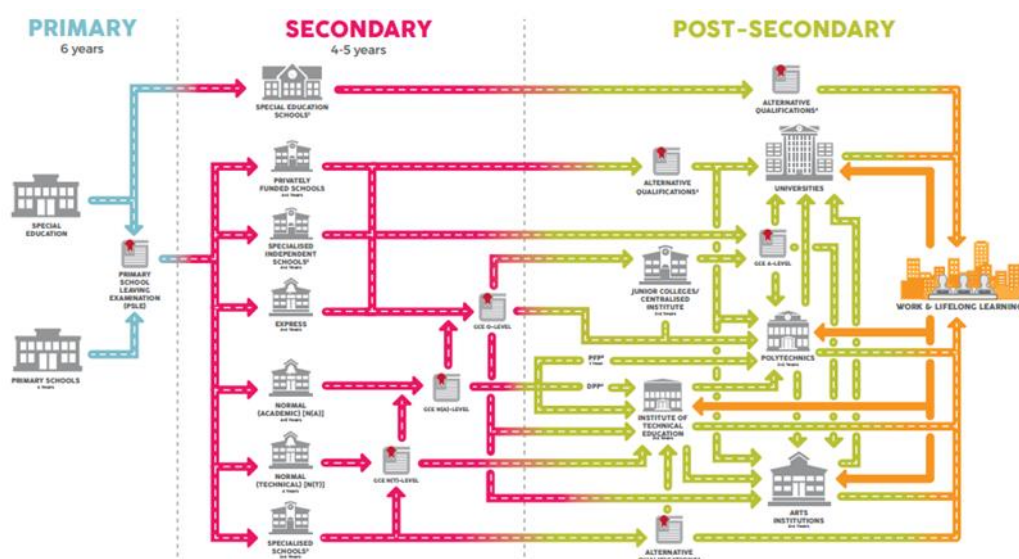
PRIMARY
6 years

SECONDARY
4-5 years

POST-SECONDARY

SPECIAL EDUCATION SCHOOLS¹

ALTERNATIVE QUALIFICATIONS²

SPECIAL EDUCATION

PRIMARY SCHOOLS
6 Years

PRIMARY SCHOOL LEAVING EXAMINATION (PSLE)

PRIVATELY FUNDED SCHOOLS
4-6 Years

SPECIALISED INDEPENDENT SCHOOLS³
4-6 Years

EXPRESS
4-6 Years

NORMAL (ACADEMIC) [N(A)]
4-5 Years

NORMAL (TECHNICAL) [N(T)]
4 Years

SPECIALISED SCHOOLS⁵
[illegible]

ALTERNATIVE QUALIFICATIONS²

UNIVERSITIES

GCE A-LEVEL

JUNIOR COLLEGES/ CENTRALISED INSTITUTE
2-3 Years

GCE O-LEVEL

GCE N(A)-LEVEL

GCE N(T)-LEVEL

PFP⁴
1 Year

DPP⁴

POLYTECHNICS
3-4 Years

INSTITUTE OF TECHNICAL EDUCATION
2-3 Years

ARTS INSTITUTIONS
3-4 Years

ALTERNATIVE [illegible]

WORK & LIFELONG LEARNING